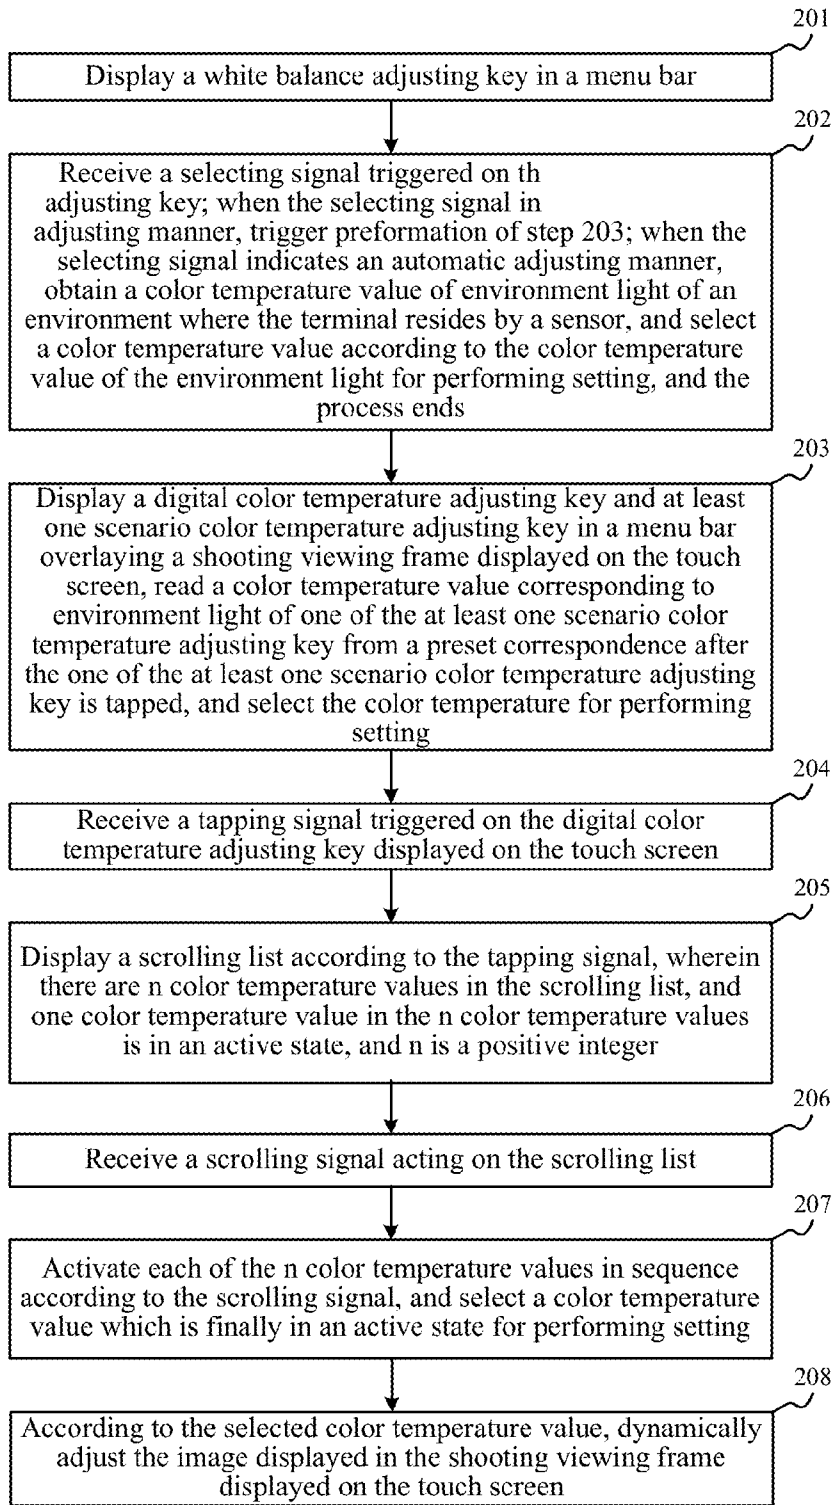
201

Display a white balance adjusting key in a menu bar

202

Receive a selecting signal triggered on th adjusting key; when the selecting signal in adjusting manner, trigger preformation of step 203; when the selecting signal indicates an automatic adjusting manner, obtain a color temperature value of environment light of an environment where the terminal resides by a sensor, and select a color temperature value according to the color temperature value of the environment light for performing setting, and the process ends

203

Display a digital color temperature adjusting key and at least one scenario color temperature adjusting key in a menu bar overlaying a shooting viewing frame displayed on the touch screen, read a color temperature value corresponding to environment light of one of the at least one scenario color temperature adjusting key from a preset correspondence after the one of the at least one scenario color temperature adjusting key is tapped, and select the color temperature for performing setting

204

Receive a tapping signal triggered on the digital color temperature adjusting key displayed on the touch screen

205

Display a scrolling list according to the tapping signal, wherein there are n color temperature values in the scrolling list, and one color temperature value in the n color temperature values is in an active state, and n is a positive integer

206

Receive a scrolling signal acting on the scrolling list

207

Activate each of the n color temperature values in sequence according to the scrolling signal, and select a color temperature value which is finally in an active state for performing setting

208

According to the selected color temperature value, dynamically adjust the image displayed in the shooting viewing frame displayed on the touch screen